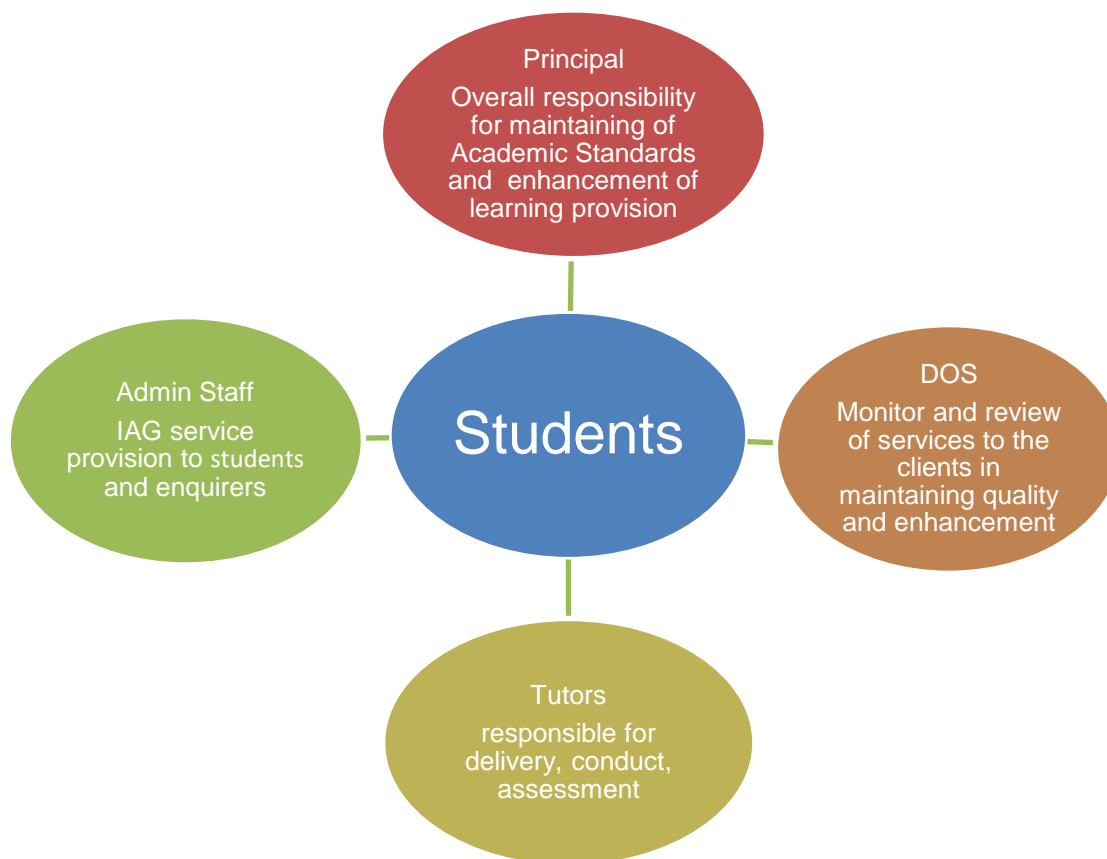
Principal

Overall responsibility for maintaining of Academic Standards and enhancement of learning provision

Admin Staff

IAG service provision to students and enquirers

Students

DOS

Monitor and review of services to the clients in maintaining quality and enhancement

Tutors

responsible for delivery, conduct, assessment